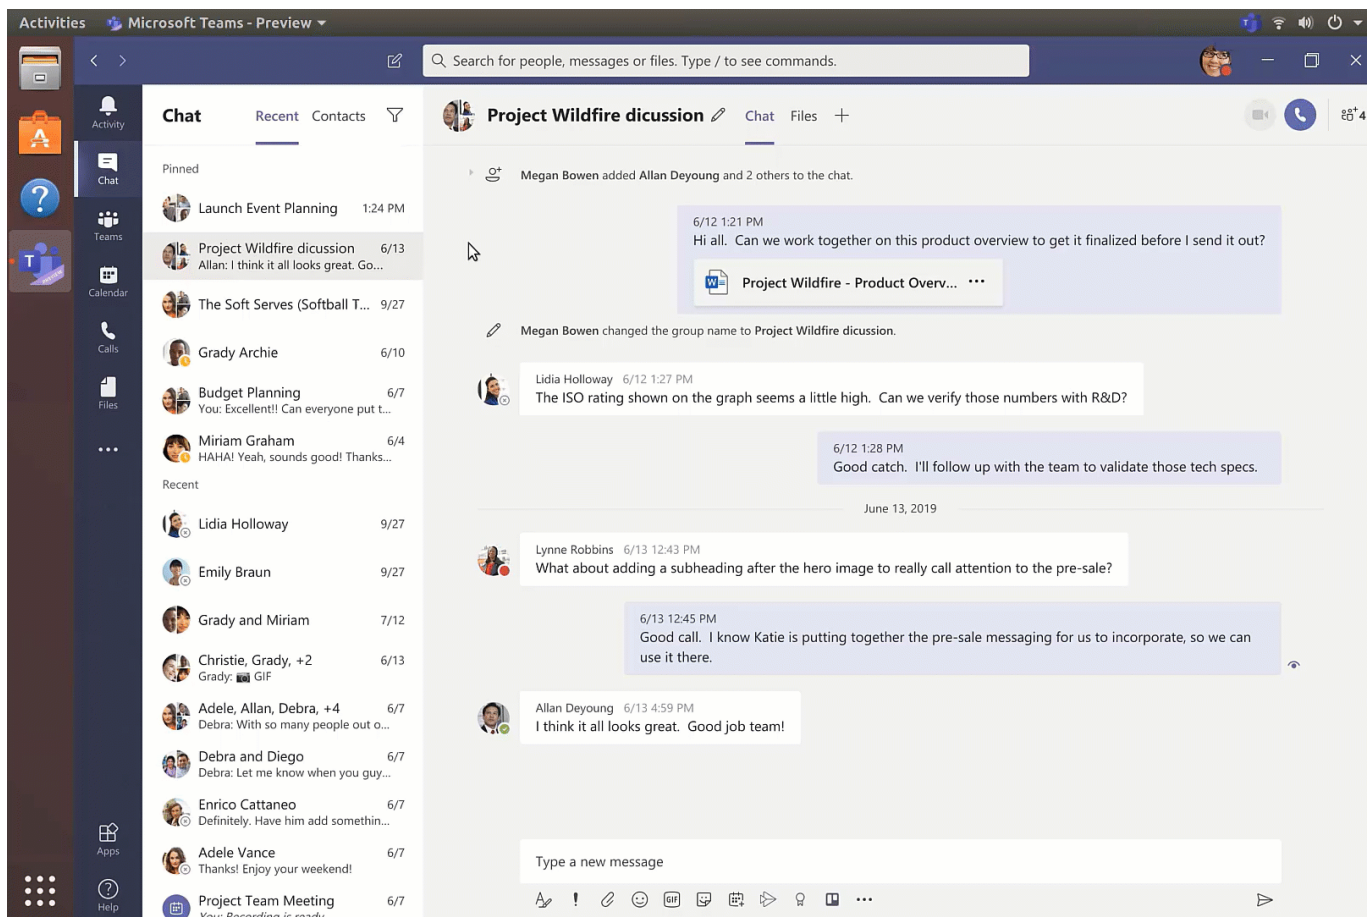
Activities Microsoft Teams - Preview

Search for people, messages or files. Type / to see commands.

Activity
Chat
Teams
Calendar
Calls
Files
...
Apps
Help

Chat Recent Contacts

Pinned

Launch Event Planning 1:24 PM

Project Wildfire dicussion 6/13
Allan: I think it all looks great. Go...

The Soft Serves (Softball T... 9/27

Grady Archie 6/10

Budget Planning 6/7
You: Excellent!! Can everyone put t...

Miriam Graham 6/4
HAHA! Yeah, sounds good! Thanks...

Recent

Lidia Holloway 9/27

Emily Braun 9/27

Grady and Miriam 7/12

Christie, Grady, +2 6/13
Grady: GIF

Adele, Allan, Debra, +4 6/7
Debra: With so many people out o...

Debra and Diego 6/7
Debra: Let me know when you guy...

Enrico Cattaneo 6/7
Definitely. Have him add somethin...

Adele Vance 6/7
Thanks! Enjoy your weekend!

Project Team Meeting 6/7
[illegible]

Project Wildfire dicussion Chat Files +

4

Megan Bowen added Allan Deyoung and 2 others to the chat.

6/12 1:21 PM
Hi all. Can we work together on this product overview to get it finalized before I send it out?
Project Wildfire - Product Overv... ···

Megan Bowen changed the group name to Project Wildfire dicussion.

Lidia Holloway 6/12 1:27 PM
The ISO rating shown on the graph seems a little high. Can we verify those numbers with R&D?

6/12 1:28 PM
Good catch. I'll follow up with the team to validate those tech specs.

June 13, 2019

Lynne Robbins 6/13 12:43 PM
What about adding a subheading after the hero image to really call attention to the pre-sale?

6/13 12:45 PM
Good call. I know Katie is putting together the pre-sale messaging for us to incorporate, so we can use it there.

Allan Deyoung 6/13 4:59 PM
I think it all looks great. Good job team!

Type a new message